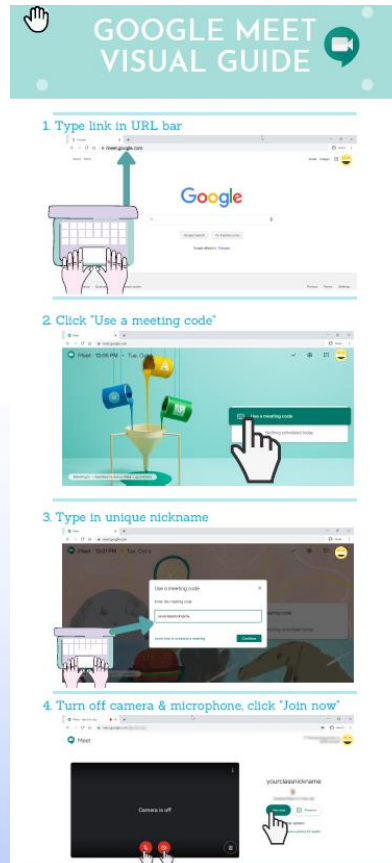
GOOGLE MEET VISUAL GUIDE

1. Type link in URL bar

meet.google.com

Google

2. Click "Use a meeting code"

Meet 12:05 PM • Tue, Oct 6

Use a meeting code

3. Type in unique nickname

Meet 12:01 PM • Tue, Oct 6

Use a meeting code

Enter the meeting code

yourclassnickname

Continue

4. Turn off camera & microphone, click "Join now"

Meet

Camera is off

yourclassnickname

Join now

Present